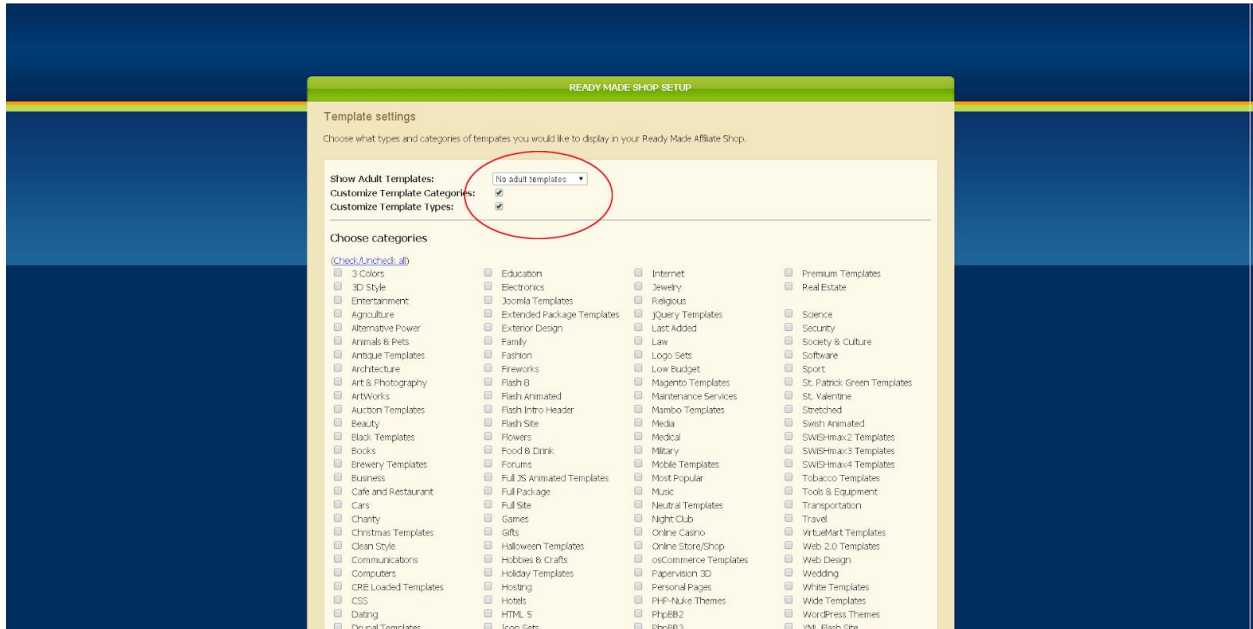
READY MADE SHOP SETUP

Template settings

Choose what types and categories of tempates you would like to display in your Ready Made Affiliate Shop.

Show Adult Templates: No adult templates
Customize Template Categories:
Customize Template Types:

Choose categories

(Check/Uncheck all)

3 Colors
3D Style
Entertainment
Agriculture
Alternative Power
Animals & Pets
Antique Templates
Architecture
Art & Photography
ArtWorks
Auction Templates
Beauty
Black Templates
Books
Brewery Templates
Business
Cafe and Restaurant
Cars
Charity
Christmas Templates
Clean Style
Communications
Computers
CRE Loaded Templates
CSS
Dating
Drupal Templates

Education
Electronics
Joomla Templates
Extended Package Templates
Exterior Design
Family
Fashion
Fireworks
Flash 8
Flash Animated
Flash Intro Header
Flash Site
Flowers
Food & Drink
Forums
Full JS Animated Templates
Full Package
Full Site
Games
Gifts
Halloween Templates
Hobbies & Crafts
Holiday Templates
Hosting
Hotels
HTML 5
Icon Sets

Internet
Jewelry
Religious
jQuery Templates
Last Added
Law
Logo Sets
Low Budget
Magento Templates
Maintenance Services
Mambo Templates
Media
Medical
Military
Mobile Templates
Most Popular
Music
Neutral Templates
Night Club
Online Casino
Online Store/Shop
osCommerce Templates
Papervision 3D
Personal Pages
PHP-Nuke Themes
PhpBB2
PhpBB3

Premium Templates
Real Estate
Science
Security
Society & Culture
Software
Sport
St. Patrick Green Templates
St. Valentine
Stretched
Swish Animated
SWISHmax2 Templates
SWISHmax3 Templates
SWISHmax4 Templates
Tobacco Templates
Tools & Equipment
Transportation
Travel
VirtueMart Templates
Web 2.0 Templates
Web Design
Wedding
White Templates
Wide Templates
WordPress Themes
XML Flash Site